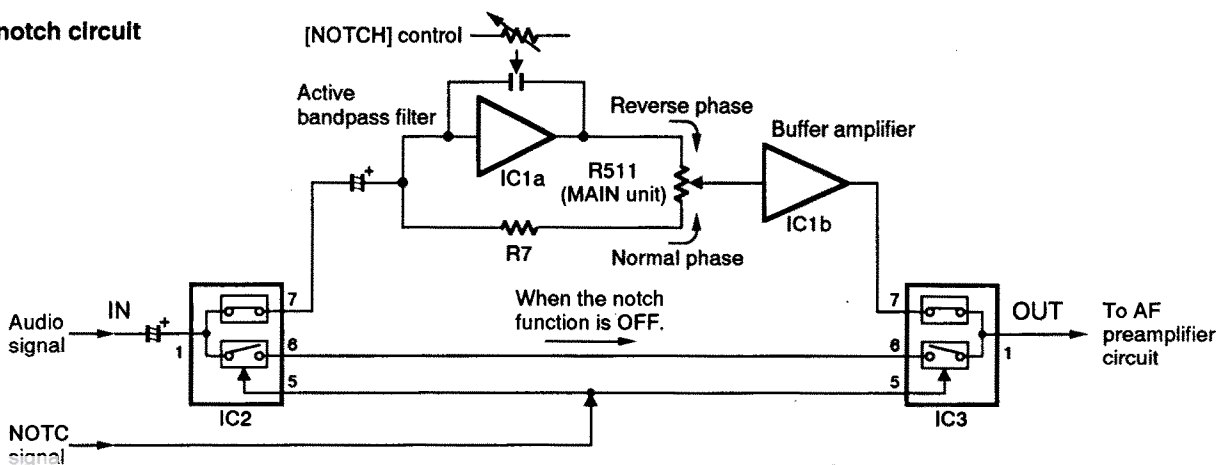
notch circuit

[NOTCH] control

Active bandpass filter

Reverse phase

Buffer amplifier

IC1a

R511 (MAIN unit)

IC1b

R7

Normal phase

Audio signal

IN

1

7

6

5

IC2

When the notch function is OFF.

7

6

5

1

IC3

OUT

To AF preamplifier circuit

NOTC signal